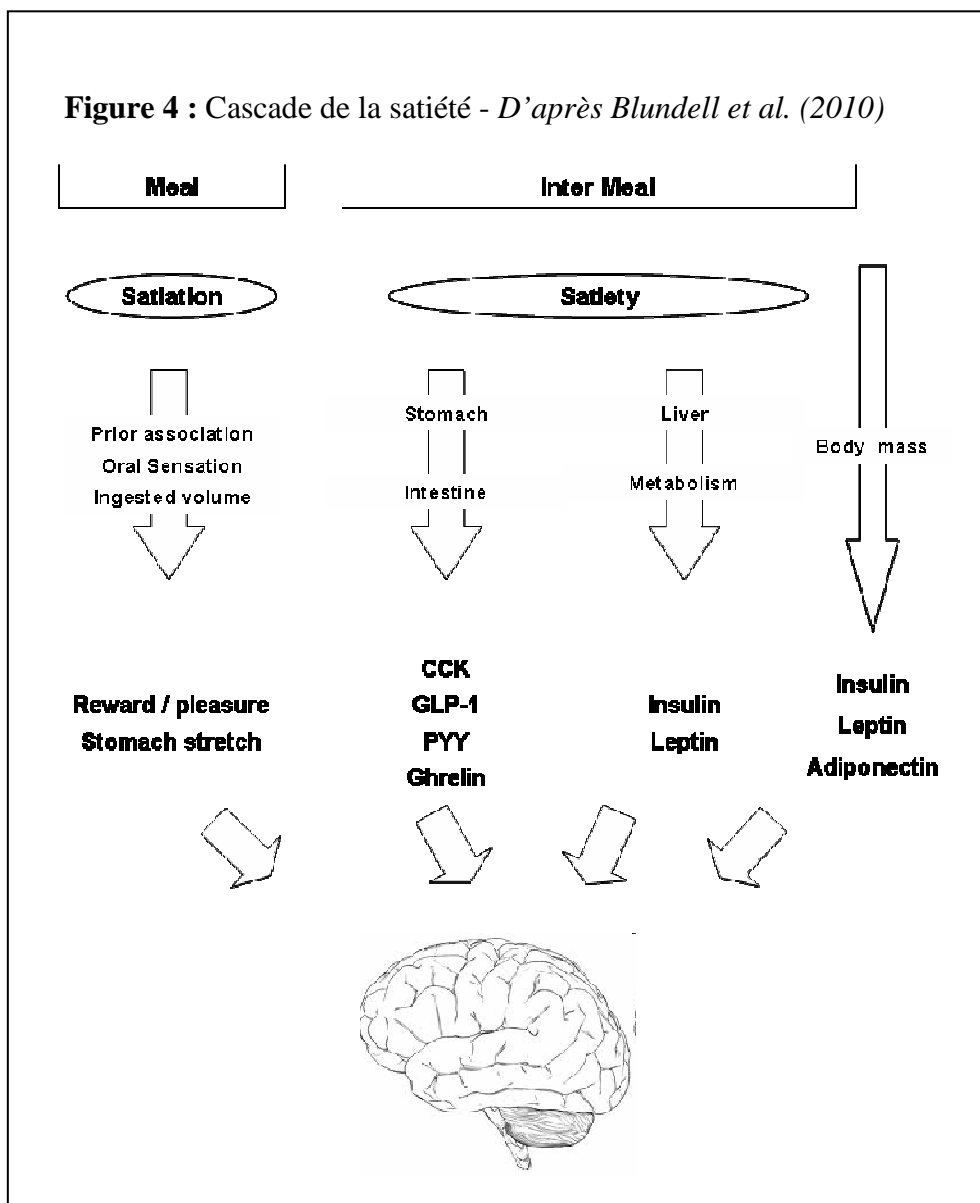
**Figure 4 :** Cascade de la satiété - *D'après Blundell et al. (2010)*

Meal

Inter Meal

Satiation

Satiety

Prior association
Oral Sensation
Ingested volume

Stomach
Intestine

Liver
Metabolism

Body mass

Reward / pleasure
Stomach stretch

CCK
GLP-1
PYY
Ghrelin

Insulin
Leptin

Insulin
Leptin
Adiponectin